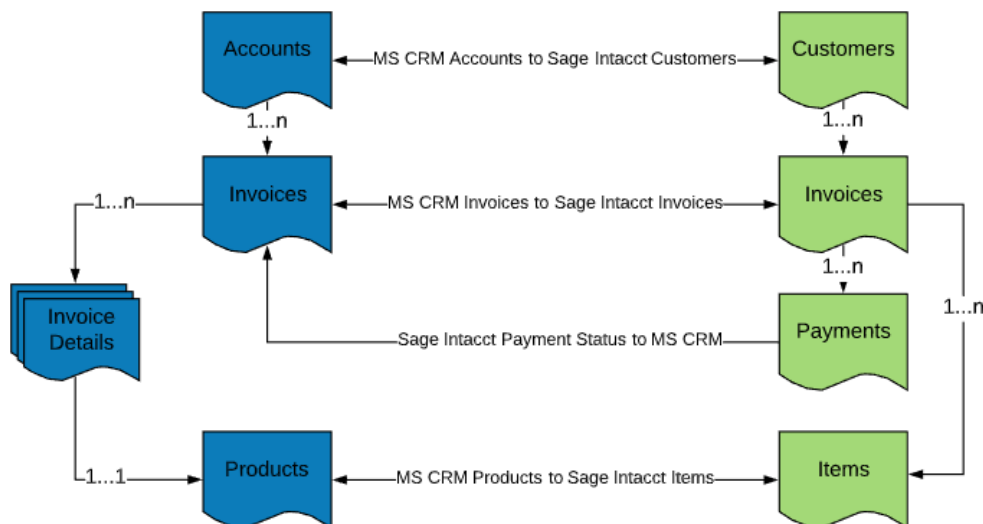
Accounts

MS CRM Accounts to Sage Intacct Customers

Customers

1...n

1...n

Invoices

MS CRM Invoices to Sage Intacct Invoices

Invoices

1...n

1...n

Invoice Details

1...n

Payments

Sage Intacct Payment Status to MS CRM

1...n

1...1

Products

MS CRM Products to Sage Intacct Items

Items